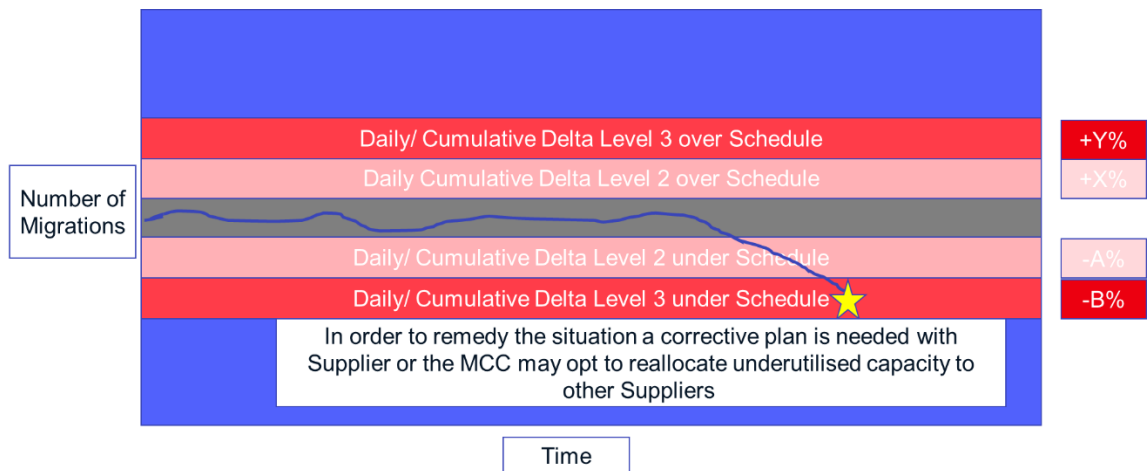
Daily/ Cumulative Delta Level 3 over Schedule

+Y%

Daily Cumulative Delta Level 2 over Schedule

+X%

Number of Migrations

Daily/ Cumulative Delta Level 2 under Schedule

-A%

Daily/ Cumulative Delta Level 3 under Schedule

-B%

In order to remedy the situation a corrective plan is needed with Supplier or the MCC may opt to reallocate underutilised capacity to other Suppliers

Time